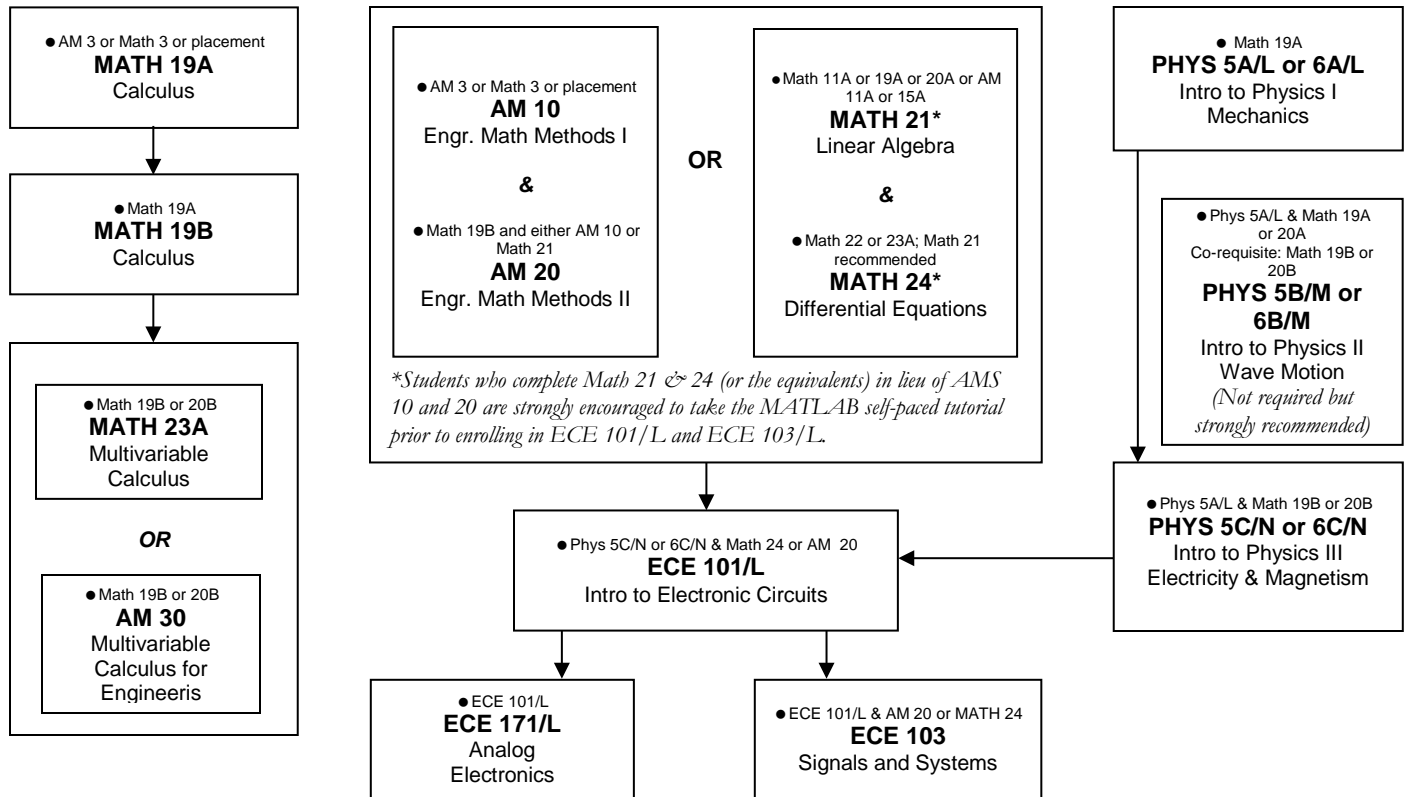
● AM 3 or Math 3 or placement
**MATH 19A**
Calculus

● Math 19A
**MATH 19B**
Calculus

● Math 19B or 20B
**MATH 23A**
Multivariable Calculus

*OR*

● Math 19B or 20B
**AM 30**
Multivariable Calculus for Engineeris

● AM 3 or Math 3 or placement
**AM 10**
Engr. Math Methods I

&

● Math 19B and either AM 10 or Math 21
**AM 20**
Engr. Math Methods II

OR

● Math 11A or 19A or 20A or AM 11A or 15A
**MATH 21***
Linear Algebra

&

● Math 22 or 23A; Math 21 recommended
**MATH 24***
Differential Equations

*Students who complete Math 21 & 24 (or the equivalents) in lieu of AMS 10 and 20 are strongly encouraged to take the MATLAB self-paced tutorial prior to enrolling in ECE 101/L and ECE 103/L.

● Math 19A
**PHYS 5A/L or 6A/L**
Intro to Physics I
Mechanics

● Phys 5A/L & Math 19A or 20A
Co-requisite: Math 19B or 20B
**PHYS 5B/M or 6B/M**
Intro to Physics II
Wave Motion
(Not required but strongly recommended)

● Phys 5A/L & Math 19B or 20B
**PHYS 5C/N or 6C/N**
Intro to Physics III
Electricity & Magnetism

● Phys 5C/N or 6C/N & Math 24 or AM 20
**ECE 101/L**
Intro to Electronic Circuits

● ECE 101/L
**ECE 171/L**
Analog Electronics

● ECE 101/L & AM 20 or MATH 24
**ECE 103**
Signals and Systems